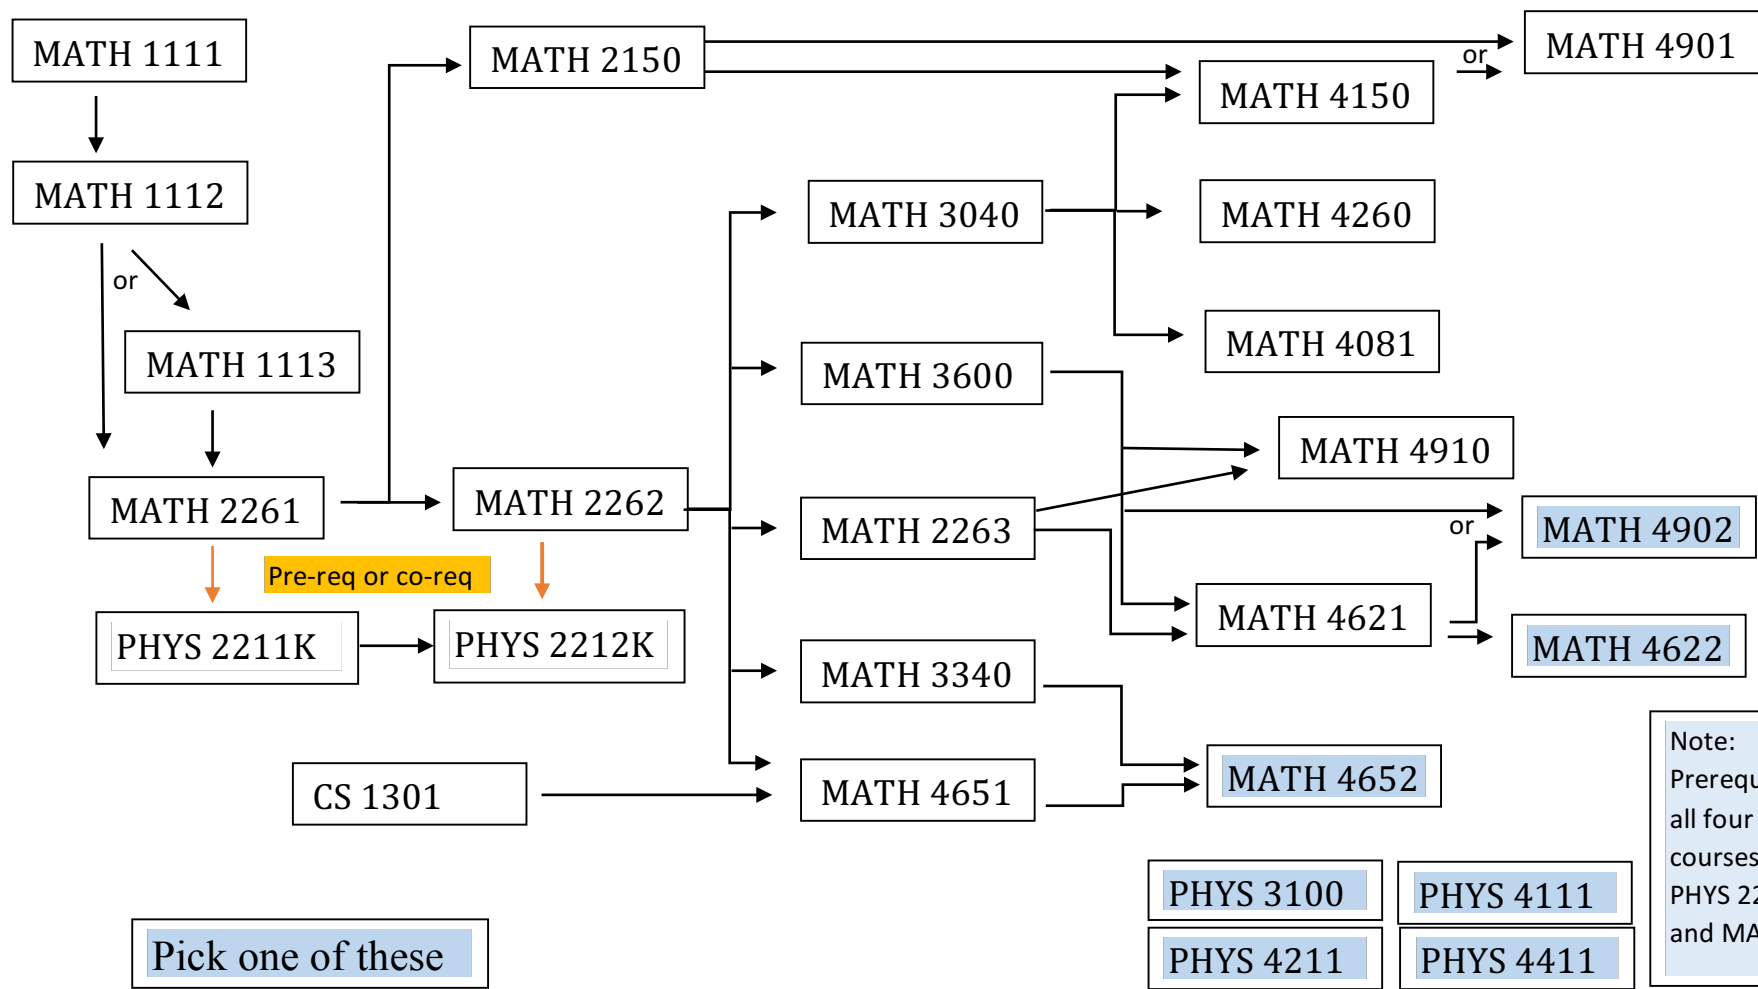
MATH 1111

MATH 1112

or

MATH 1113

MATH 2261

MATH 2150

MATH 2262

Pre-req or co-req

PHYS 2211K

PHYS 2212K

CS 1301

MATH 3040

MATH 3600

MATH 2263

MATH 3340

MATH 4651

MATH 4901

or

MATH 4150

MATH 4260

MATH 4081

MATH 4910

or

MATH 4902

MATH 4621

MATH 4622

MATH 4652

PHYS 3100

PHYS 4111

PHYS 4211

PHYS 4411

Pick one of these

Note: Prerequ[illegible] all four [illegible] courses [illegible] PHYS 22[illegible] and MA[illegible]